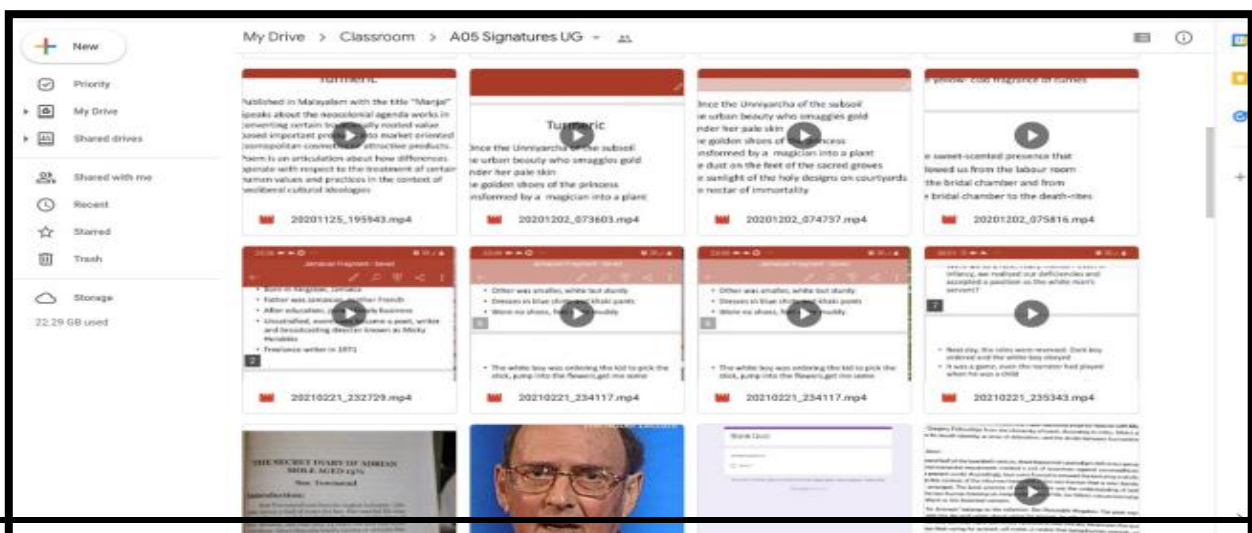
New

Priority

My Drive

Shared drives

Shared with me

Recent

Starred

Trash

Storage

22.29 GB used

My Drive > Classroom > A05 Signatures UG

Turmeric

Published in Malayalam with the title "Manja" speaks about the neocolonial agenda works in converting certain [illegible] rooted value based important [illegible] to market oriented cosmopolitan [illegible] attractive products. Poem is an articulation about how differences operate with respect to the treatment of certain human values and practices in the context of neoliberal cultural ideologies

20201125_195943.mp4

Turmeric

Since the Unniyarcha of the subsoil
the urban beauty who smuggles gold
under her pale skin
the golden shoes of the princess
transformed by a magician into a plant

20201202_073603.mp4

Since the Unniyarcha of the subsoil
the urban beauty who smuggles gold
under her pale skin
the golden shoes of the princess
transformed by a magician into a plant
the dust on the feet of the sacred groves
the sunlight of the holy designs on courtyards
the nectar of immortality

20201202_074737.mp4

yellow- clad fragrance of curries

the sweet-scented presence that
followed us from the labour room
the bridal chamber and from
the bridal chamber to the death-rites

20201202_075816.mp4

Jamaican Fragment - Seval

Born in Kingston, Jamaica
Father was Jamaican, mother French
After education, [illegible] family business
Unsatisfied, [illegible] became a poet, writer and broadcasting director known as Micky Hendriks
Freelance writer in 1971

20210221_232729.mp4

Jamaican Fragment - Seval

Other was smaller, white but sturdy
Dresses in blue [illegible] khaki pants
Wore no shoes, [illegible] muddy

The white boy was ordering the kid to pick the stick, jump into the flowers,get me some

20210221_234117.mp4

Jamaican Fragment - Seval

Other was smaller, white but sturdy
Dresses in blue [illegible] khaki pants
Wore no shoes, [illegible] muddy

The white boy was ordering the kid to pick the stick, jump into the flowers,get me some

20210221_234117.mp4

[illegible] infancy, we realized our deficiencies and accepted a position as the white man's servant?

Next day, the roles were reversed. Dark boy ordered and the white boy obeyed
It was a game, even the narrator had played when he was a child

20210221_235343.mp4

THE SECRET DIARY OF ADRIAN MOLE AGED 13¾
Sue Townsend

Introduction:

Blank Quiz